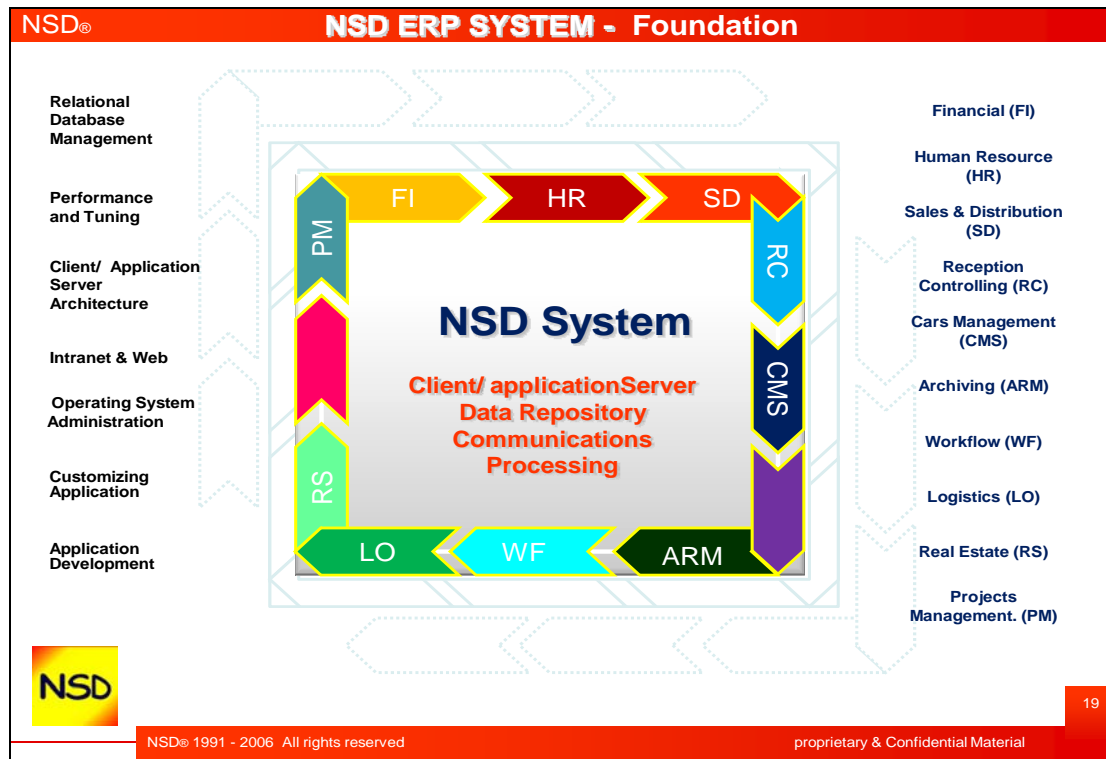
NSD®

NSD ERP SYSTEM - Foundation

Relational Database Management

Performance and Tuning

Client/ Application Server Architecture

Intranet & Web

Operating System Administration

Customizing Application

Application Development

FI

HR

SD

PM

RC

CMS

RS

LO

WF

ARM

NSD System

Client/ applicationServer
Data Repository
Communications
Processing

Financial (FI)

Human Resource (HR)

Sales & Distribution (SD)

Reception Controlling (RC)

Cars Management (CMS)

Archiving (ARM)

Workflow (WF)

Logistics (LO)

Real Estate (RS)

Projects Management. (PM)

NSD

19

NSD® 1991 - 2006 All rights reserved

proprietary & Confidential Material